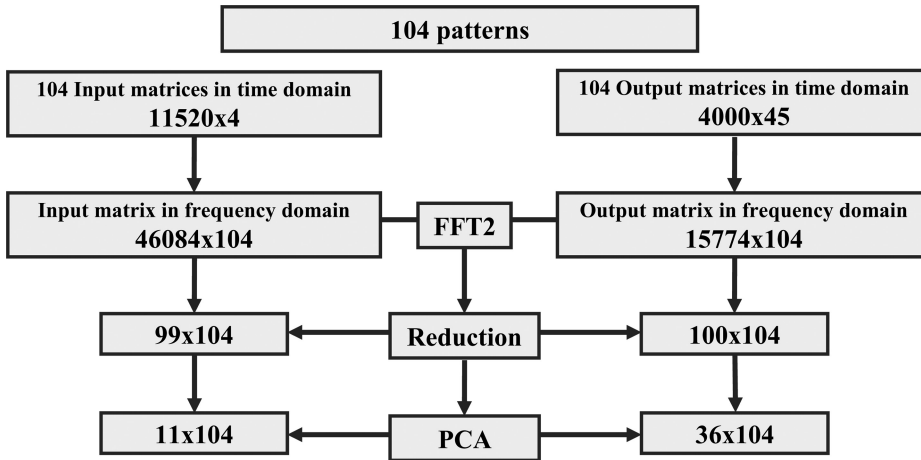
104 patterns

104 Input matrices in time domain
11520x4

104 Output matrices in time domain
4000x45

Input matrix in frequency domain
46084x104

FFT2

Output matrix in frequency domain
15774x104

99x104

Reduction

100x104

11x104

PCA

36x104